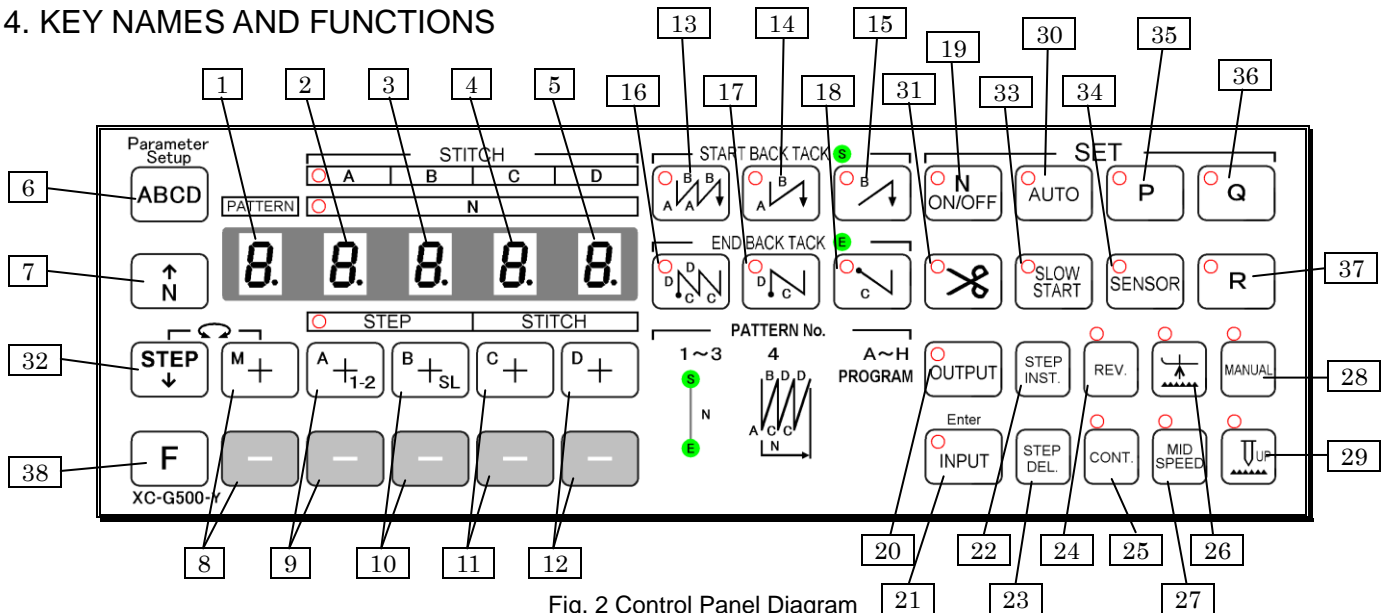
4. KEY NAMES AND FUNCTIONS

13 14 15 19 30 35 36

1 2 3 4 5 16 17 18 31 33 34

Parameter Setup

ABCD

STITCH

A B C D

PATTERN N

START BACK TACK S

SET

N ON/OFF

AUTO

P

Q

6

7

8. 8. 8. 8. 8.

END BACK TACK E

SLOW START

SENSOR

R

37

N

STEP STITCH

PATTERN No.

32

STEP

M +

A +1-2

B +SL

C +

D +

1~3

4

A~H PROGRAM

OUTPUT

STEP INST.

REV.

MANUAL

28

N

Enter

38

F

—

—

—

—

—

INPUT

STEP DEL.

CONT.

MID SPEED

UP

29

XC-G500-Y

8 9 10 11 12

20 22 24 25 26

Fig. 2 Control Panel Diagram

21 23 27